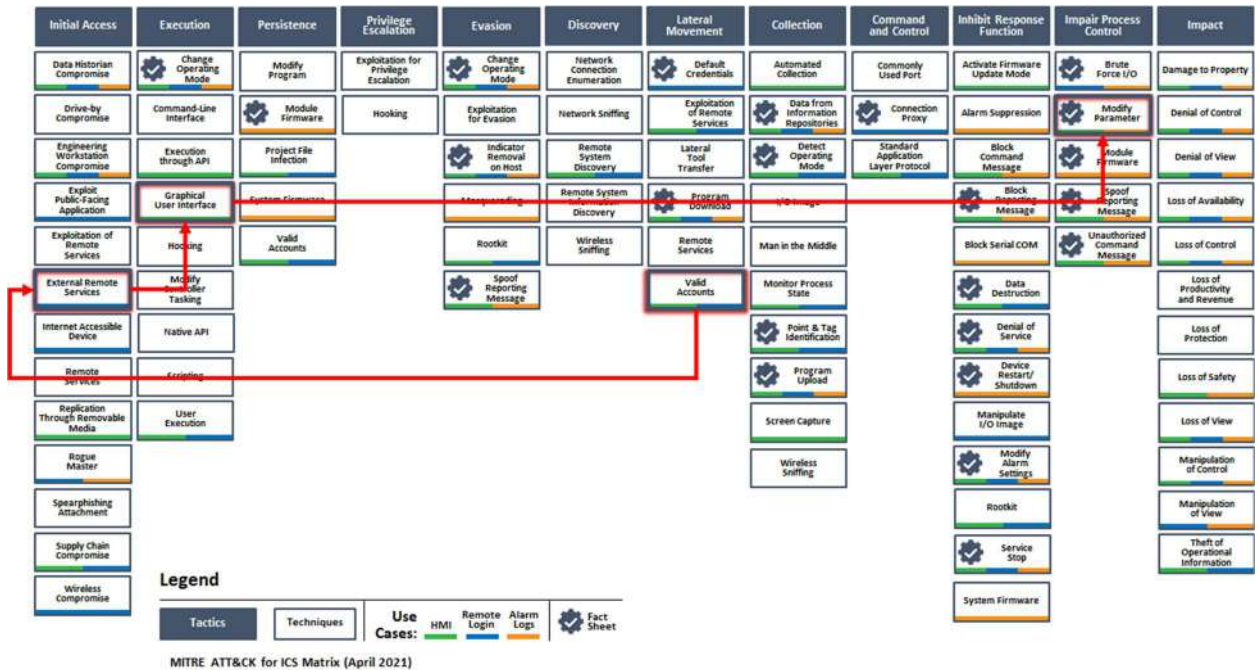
| Initial Access | Execution | Persistence | Privilege Escalation | Evasion | Discovery | Lateral Movement | Collection | Command and Control | Inhibit Response Function | Impair Process Control | Impact |
|---|---|---|---|---|---|---|---|---|---|---|---|
| Data Historian Compromise | Change Operating Mode | Modify Program | Exploitation for Privilege Escalation | Change Operating Mode | Network Connection Enumeration | Default Credentials | Automated Collection | Commonly Used Port | Activate Firmware Update Mode | Brute Force I/O | Damage to Property |
| Drive-by Compromise | Command-Line Interface | Module Firmware | Hooking | Exploitation for Evasion | Network Sniffing | Exploitation of Remote Services | Data from Information Repositories | Connection Proxy | Alarm Suppression | Modify Parameter | Denial of Control |
| Engineering Workstation Compromise | Execution through API | Project File Infection | | Indicator Removal on Host | Remote System Discovery | Lateral Tool Transfer | Detect Operating Mode | Standard Application Layer Protocol | Block Command Message | Module Firmware | Denial of View |
| Exploit Public-Facing Application | Graphical User Interface | System Firmware | | Masquerading | Remote System Information Discovery | Program Download | I/O Image | | Block Reporting Message | Spoof Reporting Message | Loss of Availability |
| Exploitation of Remote Services | Hooking | Valid Accounts | | Rootkit | Wireless Sniffing | Remote Services | Man in the Middle | | Block Serial COM | Unauthorized Command Message | Loss of Control |
| External Remote Services | Modify Controller Tasking | | | Spoof Reporting Message | | Valid Accounts | Monitor Process State | | Data Destruction | | Loss of Productivity and Revenue |
| Internet Accessible Device | Native API | | | | | | Point & Tag Identification | | Denial of Service | | Loss of Protection |
| Remote Services | Scripting | | | | | | Program Upload | | Device Restart/ Shutdown | | Loss of Safety |
| Replication Through Removable Media | User Execution | | | | | | Screen Capture | | Manipulate I/O Image | | Loss of View |
| Rogue Master | | | | | | | Wireless Sniffing | | Modify Alarm Settings | | Manipulation of Control |
| Spearphishing Attachment | | | | | | | | | Rootkit | | Manipulation of View |
| Supply Chain Compromise | | | | | | | | | Service Stop | | Theft of Operational Information |
| Wireless Compromise | | | | | | | | | System Firmware | | |

Legend

Tactics | Techniques | Use Cases: HMI Remote Login Alarm Logs | Fact Sheet

MITRE ATT&CK for ICS Matrix (April 2021)